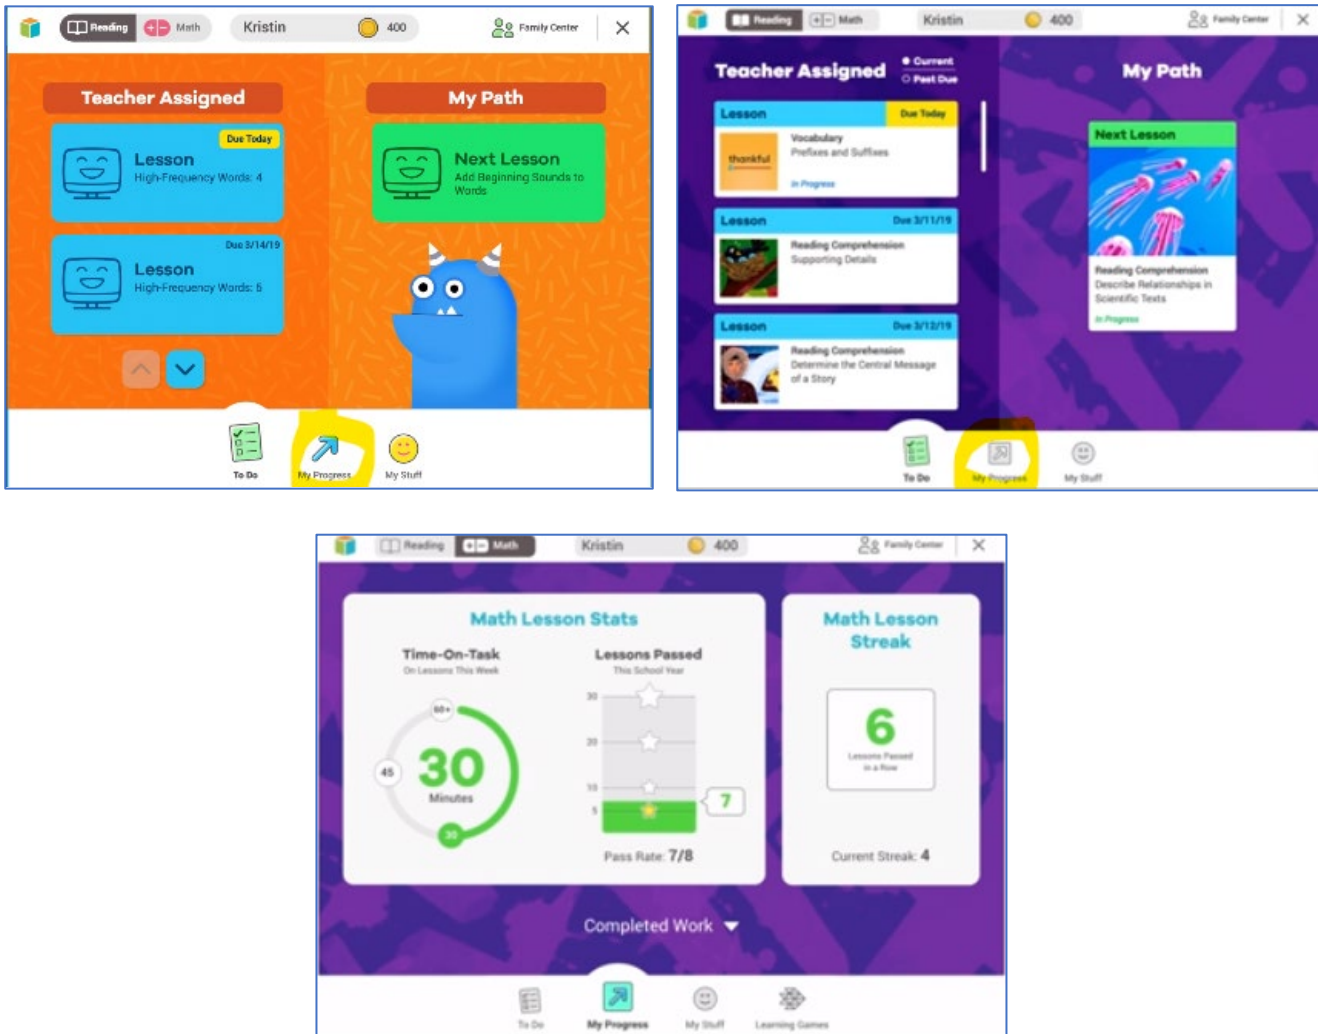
Reading Math Kristin 400 Family Center

Teacher Assigned

Due Today
Lesson
High-Frequency Words: 4

Due 3/14/19
Lesson
High-Frequency Words: 5

My Path

Next Lesson
Add Beginning Sounds to Words

To Do My Progress My Stuff

Reading Math Kristin 400 Family Center

Teacher Assigned
Current
Past Due

Lesson Due Today
thankful
Vocabulary
Prefixes and Suffixes
In Progress

Lesson Due 3/11/19
Reading Comprehension
Supporting Details

Lesson Due 3/12/19
Reading Comprehension
Determine the Central Message of a Story

My Path

Next Lesson
Reading Comprehension
Describe Relationships in Scientific Texts
In Progress

To Do My Progress My Stuff

Reading Math Kristin 400 Family Center

Math Lesson Stats

Time-On-Task
On Lessons This Week
60+
45
30
Minutes
30

Lessons Passed
This School Year
30
20
10
5
7
Pass Rate: 7/8

Math Lesson Streak
6
Lessons Passed in a Row
Current Streak: 4

Completed Work

To Do My Progress My Stuff Learning Games